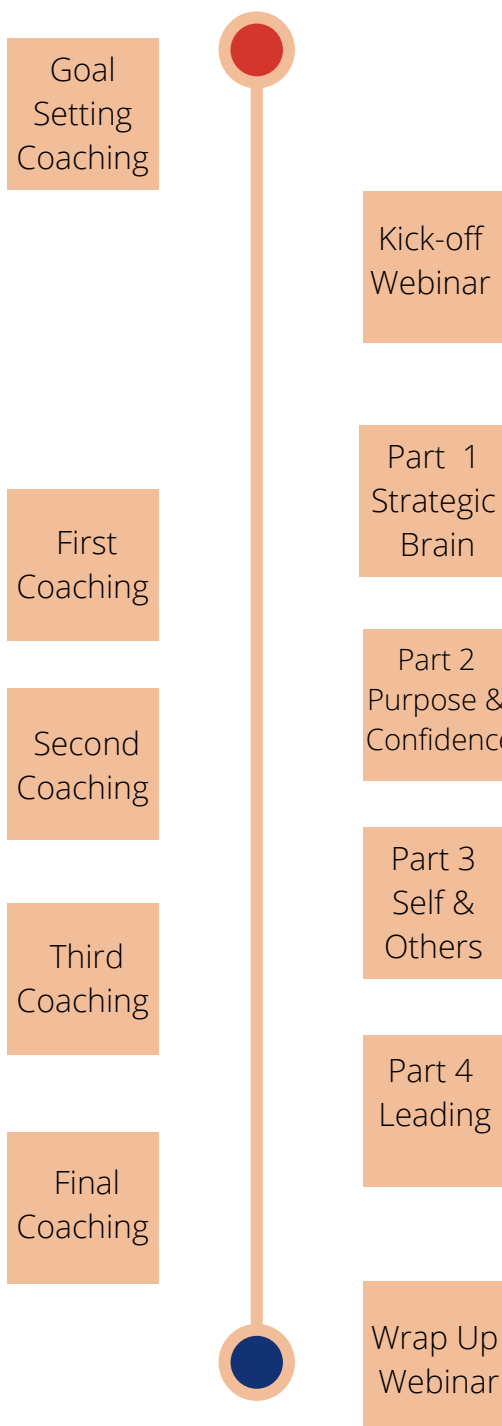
Goal Setting Coaching

Kick-off Webinar

Part 1 Strategic Brain

First Coaching

Part 2 Purpose & Confidence

Second Coaching

Part 3 Self & Others

Third Coaching

Part 4 Leading

Final Coaching

Wrap Up Webinar